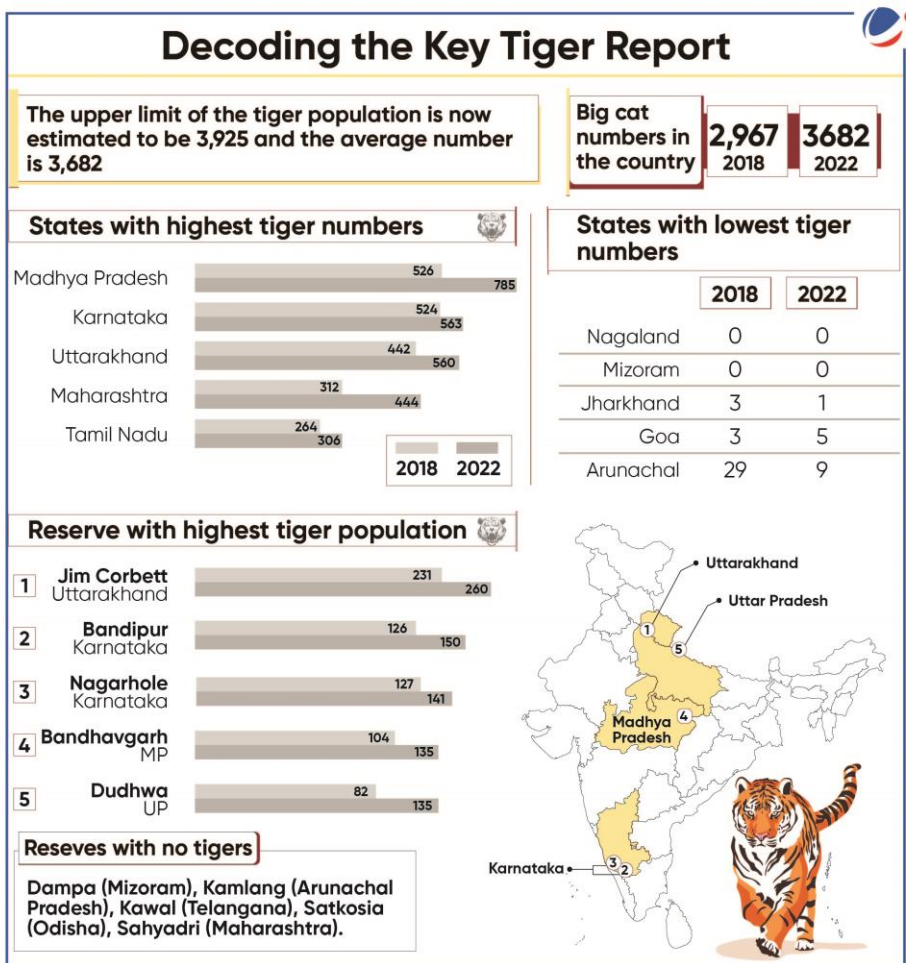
Decoding the Key Tiger Report

The upper limit of the tiger population is now estimated to be 3,925 and the average number is 3,682

Big cat numbers in the country

2,967
2018

3682
2022

States with highest tiger numbers

Madhya Pradesh 526 785
Karnataka 524 563
Uttarakhand 442 560
Maharashtra 312 444
Tamil Nadu 264 306

2018 2022

States with lowest tiger numbers

| | 2018 | 2022 |
|---|---|---|
| Nagaland | 0 | 0 |
| Mizoram | 0 | 0 |
| Jharkhand | 3 | 1 |
| Goa | 3 | 5 |
| Arunachal | 29 | 9 |

Reserve with highest tiger population

1 Jim Corbett Uttarakhand 231 260
2 Bandipur Karnataka 126 150
3 Nagarhole Karnataka 127 141
4 Bandhavgarh MP 104 135
5 Dudhwa UP 82 135

Reseves with no tigers

Dampa (Mizoram), Kamlang (Arunachal Pradesh), Kawal (Telangana), Satkosia (Odisha), Sahyadri (Maharashtra).

Uttarakhand
Uttar Pradesh
1
5
Madhya Pradesh
4
Karnataka
3
2